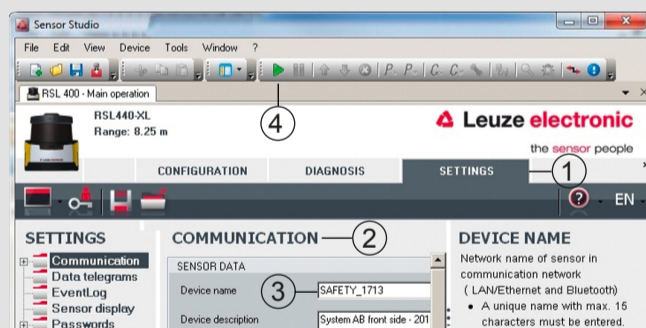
Sensor Studio

File Edit View Device Tools Window ?

RSL 400 - Main operation

RSL440-XL
Range: 8.25 m

Leuze electronic
the sensor people

CONFIGURATION DIAGNOSIS SETTINGS

1

4

EN

SETTINGS
Communication
Data telegrams
EventLog
Sensor display
Passwords

COMMUNICATION

2

SENSOR DATA
Device name
3
SAFETY_1713
Device description
System AB front side - 201

DEVICE NAME
Network name of sensor in communication network ( LAN/Ethernet and Bluetooth)
• A unique name with max. 15 characters must be entered.